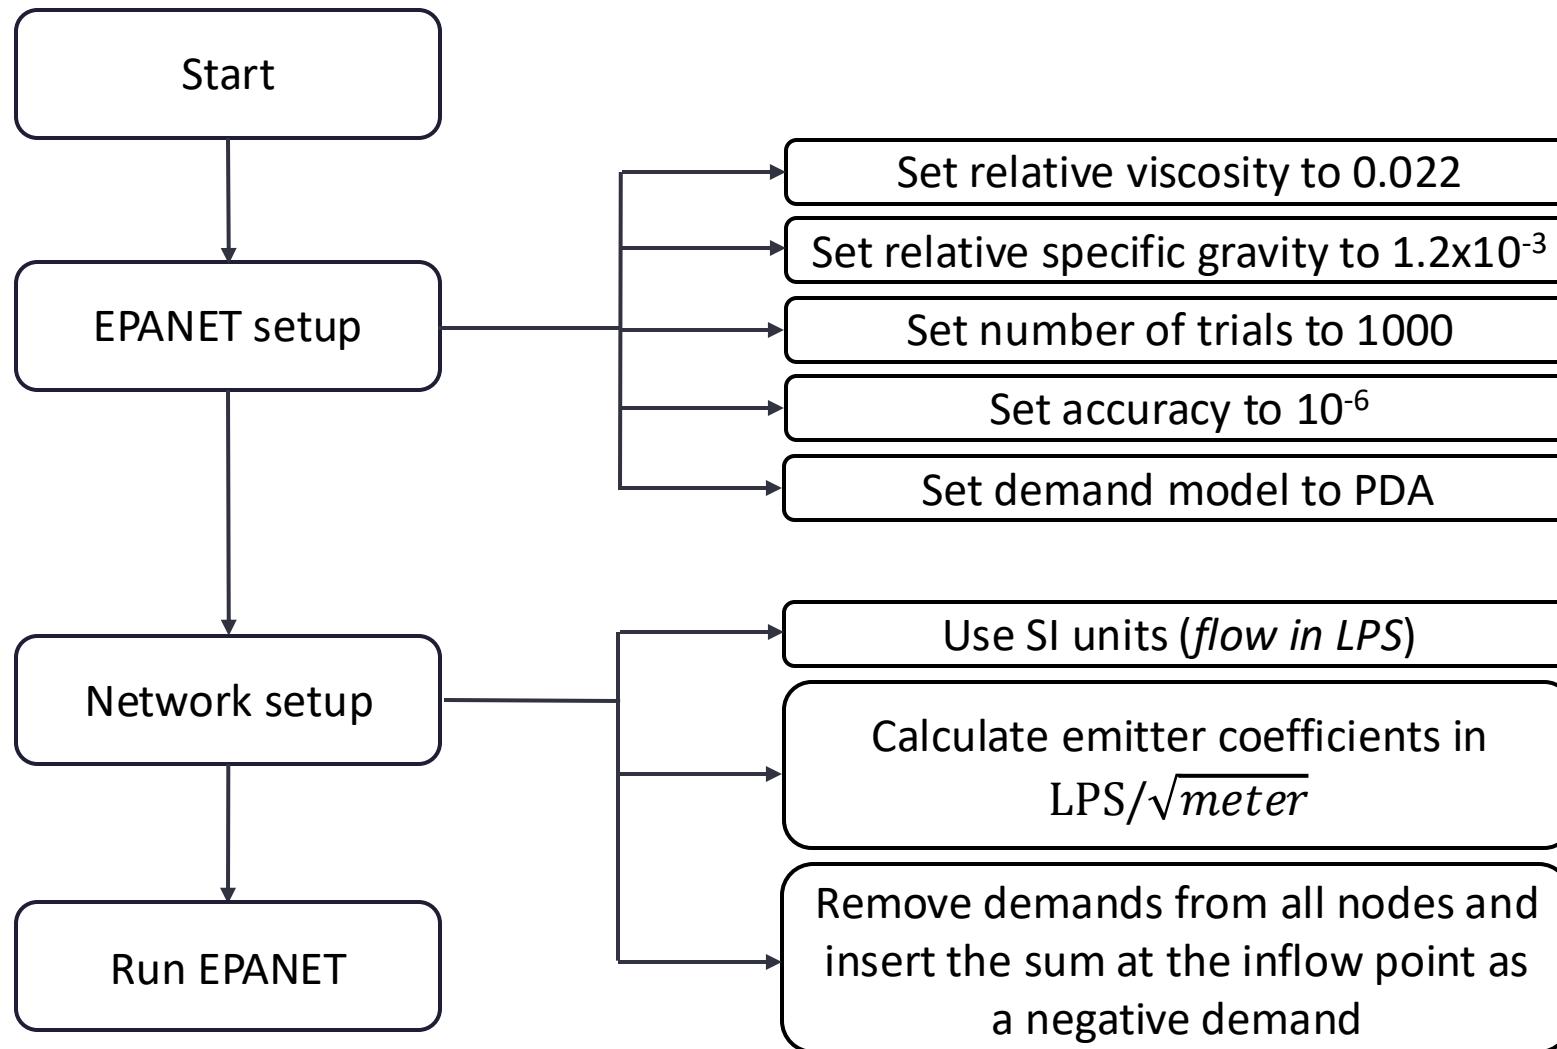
Start

EPANET setup

Set relative viscosity to 0.022

Set relative specific gravity to $1.2\times10^{-3}$

Set number of trials to 1000

Set accuracy to $10^{-6}$

Set demand model to PDA

Network setup

Use SI units (*flow in LPS*)

Calculate emitter coefficients in $\mathrm{LPS}/\sqrt{meter}$

Remove demands from all nodes and insert the sum at the inflow point as a negative demand

Run EPANET